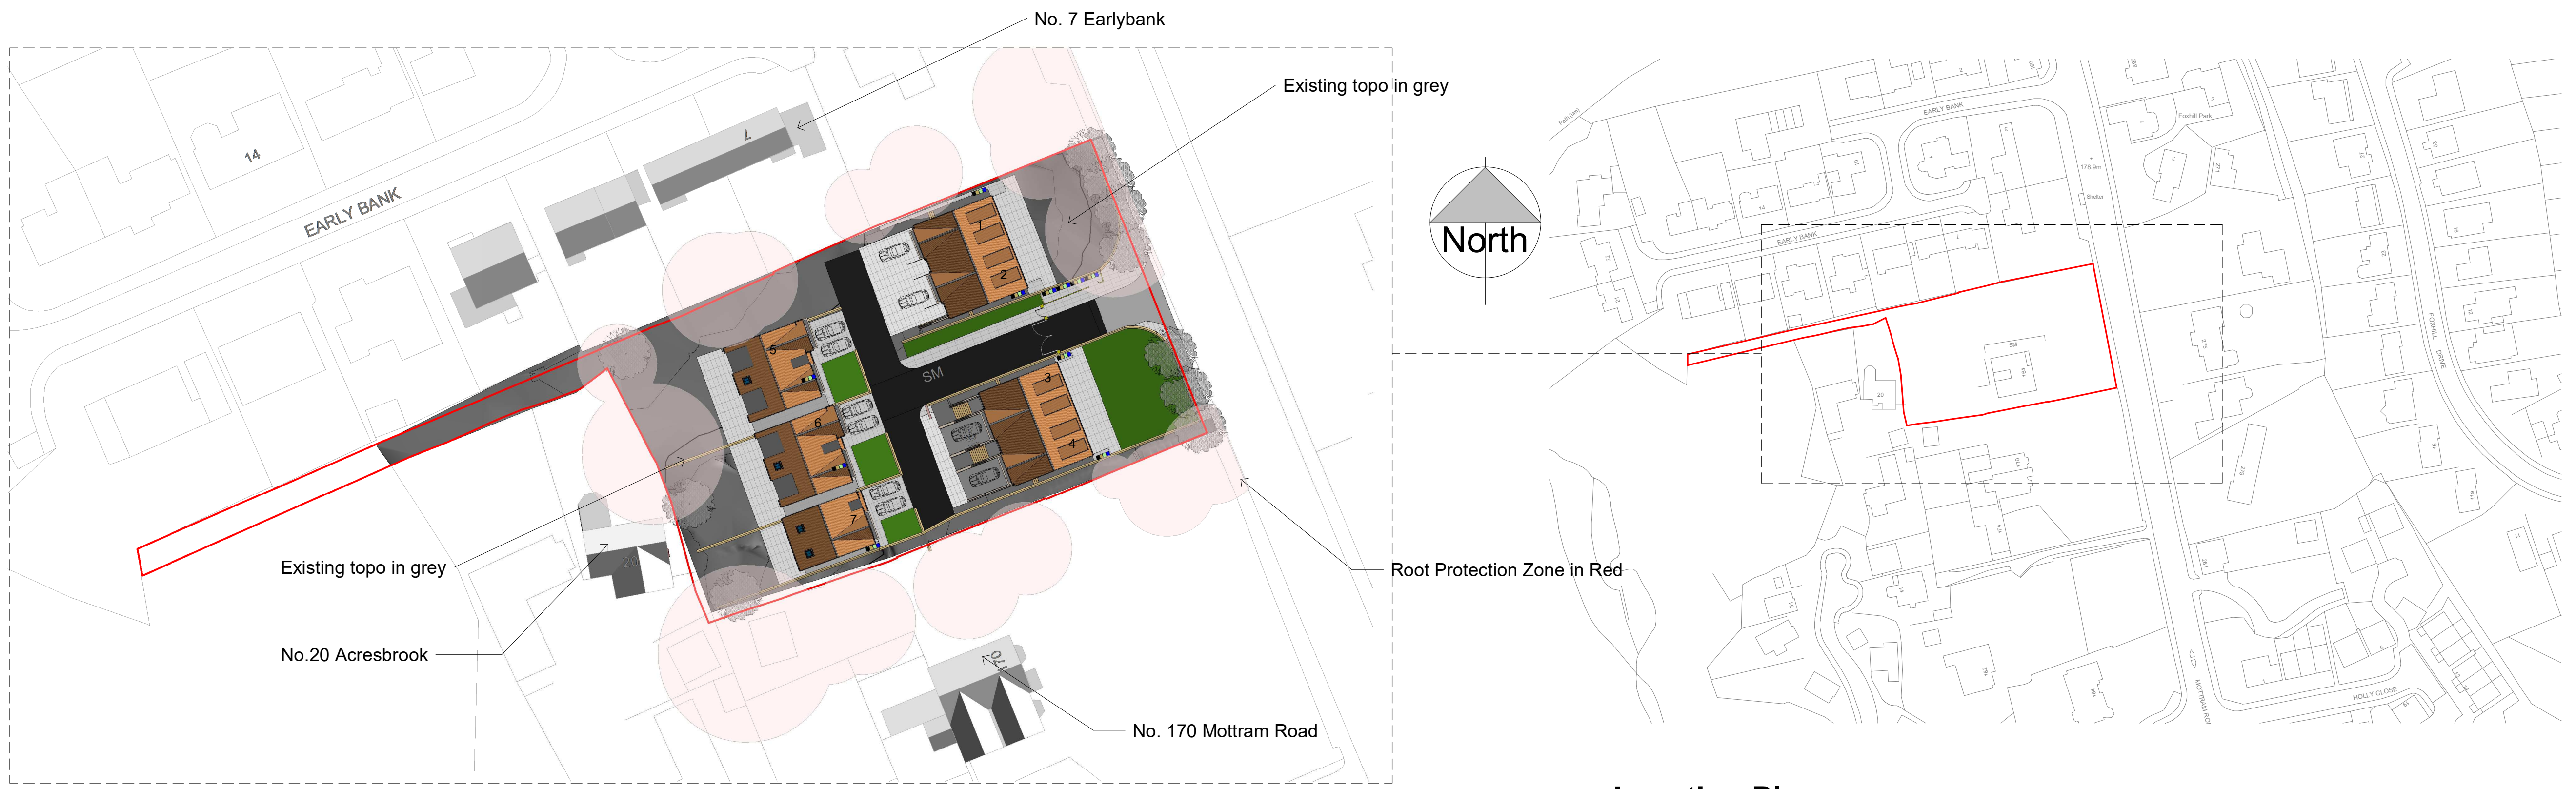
No. 7 Earlybank

Existing topo in grey

14

7

EARLY BANK

1

2

5

SM

3

6

4

7

Existing topo in grey

No.20 Acresbrook

Root Protection Zone in Red

170

No. 170 Mottram Road

North

EARLY BANK

Foxhill Park

178.9m

Shelter

14

EARLY BANK

SM

20

FOXHILL DRIVE

MOTTRAM RD

HOLLY CLOSE